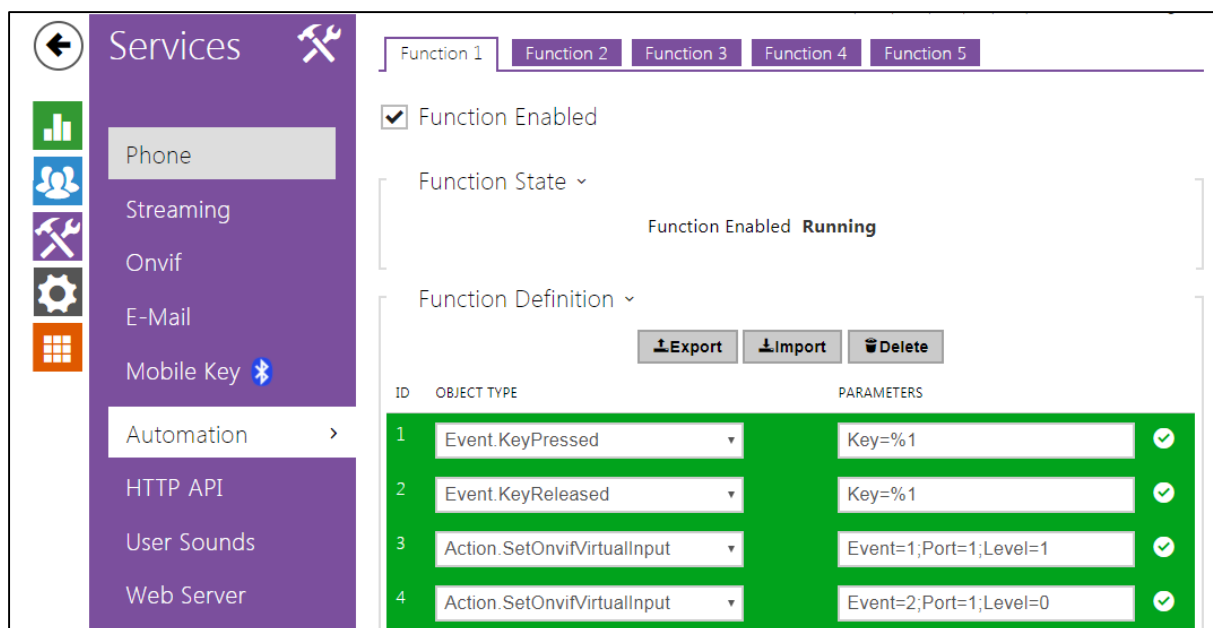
Services

Phone
Streaming
Onvif
E-Mail
Mobile Key
Automation ›
HTTP API
User Sounds
Web Server

Function 1 | Function 2 | Function 3 | Function 4 | Function 5

Function Enabled

Function State ˅

Function Enabled **Running**

Function Definition ˅

Export | Import | Delete

| ID | OBJECT TYPE | PARAMETERS |
|---|---|---|
| 1 | Event.KeyPressed | Key=%1 |
| 2 | Event.KeyReleased | Key=%1 |
| 3 | Action.SetOnvifVirtualInput | Event=1;Port=1;Level=1 |
| 4 | Action.SetOnvifVirtualInput | Event=2;Port=1;Level=0 |